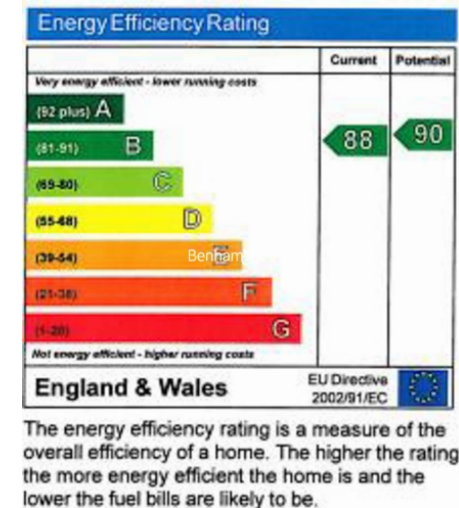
Energy Efficiency Rating

| | Current | Potential |
|---|---|---|
| Very energy efficient - lower running costs | | |
| (92 plus) A | | |
| (81-91) B | 88 | 90 |
| (69-80) C | | |
| (55-68) D | | |
| (39-54) E | | |
| (21-38) F | | |
| (1-20) G | | |
| Not energy efficient - higher running costs | | |
| England & Wales | EU Directive 2002/91/EC | |

Benham

The energy efficiency rating is a measure of the overall efficiency of a home. The higher the rating the more energy efficient the home is and the lower the fuel bills are likely to be.